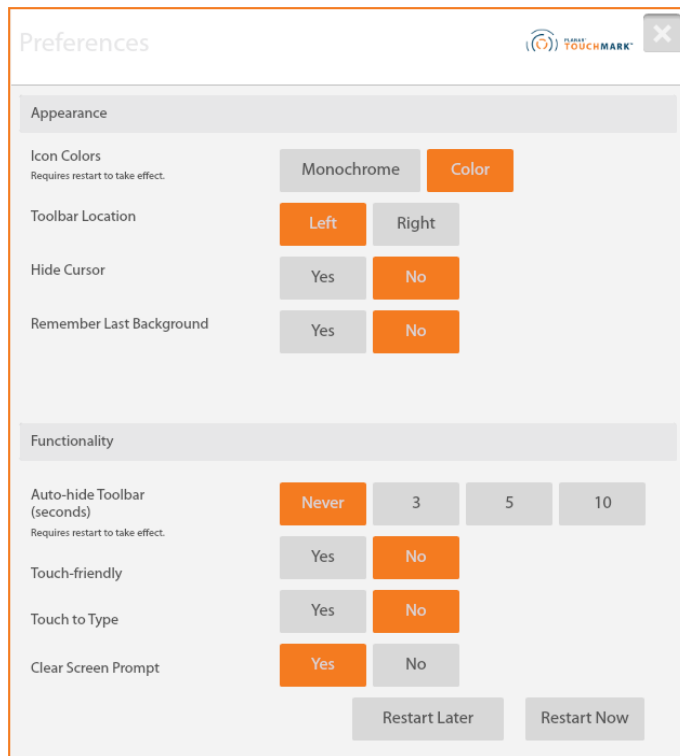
Preferences

PLANAR TOUCHMARK

Appearance

Icon Colors
Requires restart to take effect.
Monochrome Color

Toolbar Location
Left Right

Hide Cursor
Yes No

Remember Last Background
Yes No

Functionality

Auto-hide Toolbar (seconds)
Requires restart to take effect.
Never 3 5 10

Touch-friendly
Yes No

Touch to Type
Yes No

Clear Screen Prompt
Yes No

Restart Later Restart Now